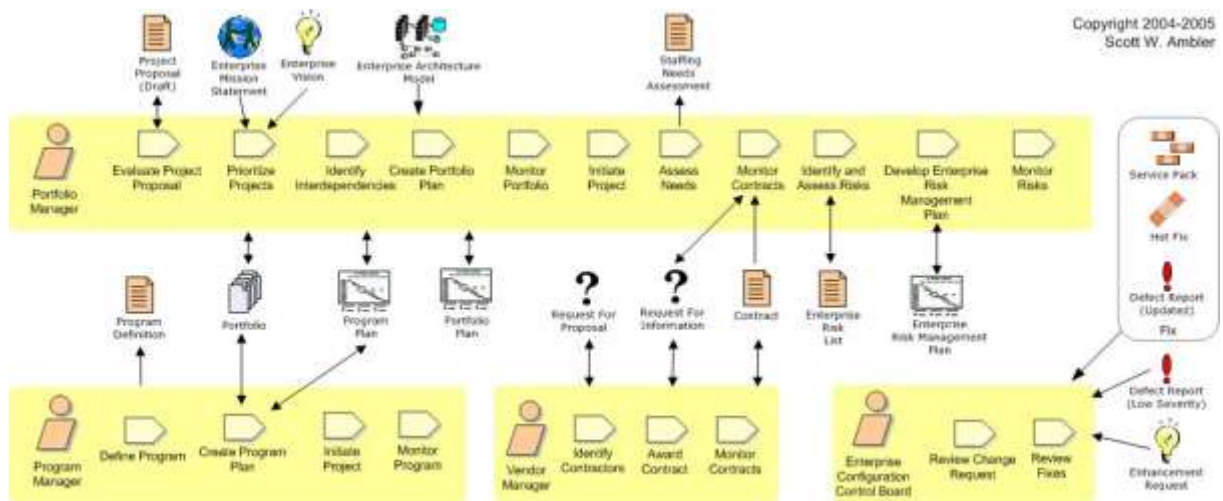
Copyright 2004-2005
Scott W. Ambler

Project Proposal (Draft)

Enterprise Mission Statement

Enterprise Vision

Enterprise Architecture Model

Staffing Needs Assessment

Portfolio Manager

Evaluate Project Proposal

Prioritize Projects

Identify Interdependencies

Create Portfolio Plan

Monitor Portfolio

Initiate Project

Assess Needs

Monitor Contracts

Identify and Assess Risks

Develop Enterprise Risk Management Plan

Monitor Risks

Service Pack

Hot Fix

Defect Report (Updated)

Fix

Program Definition

Portfolio

Program Plan

Portfolio Plan

Request For Proposal

Request For Information

Contract

Enterprise Risk List

Enterprise Risk Management Plan

Defect Report (Low Severity)

Enhancement Request

Program Manager

Define Program

Create Program Plan

Initiate Project

Monitor Program

Vendor Manager

Identify Contractors

Award Contract

Monitor Contracts

Enterprise Configuration Control Board

Review Change Request

Review Fixes